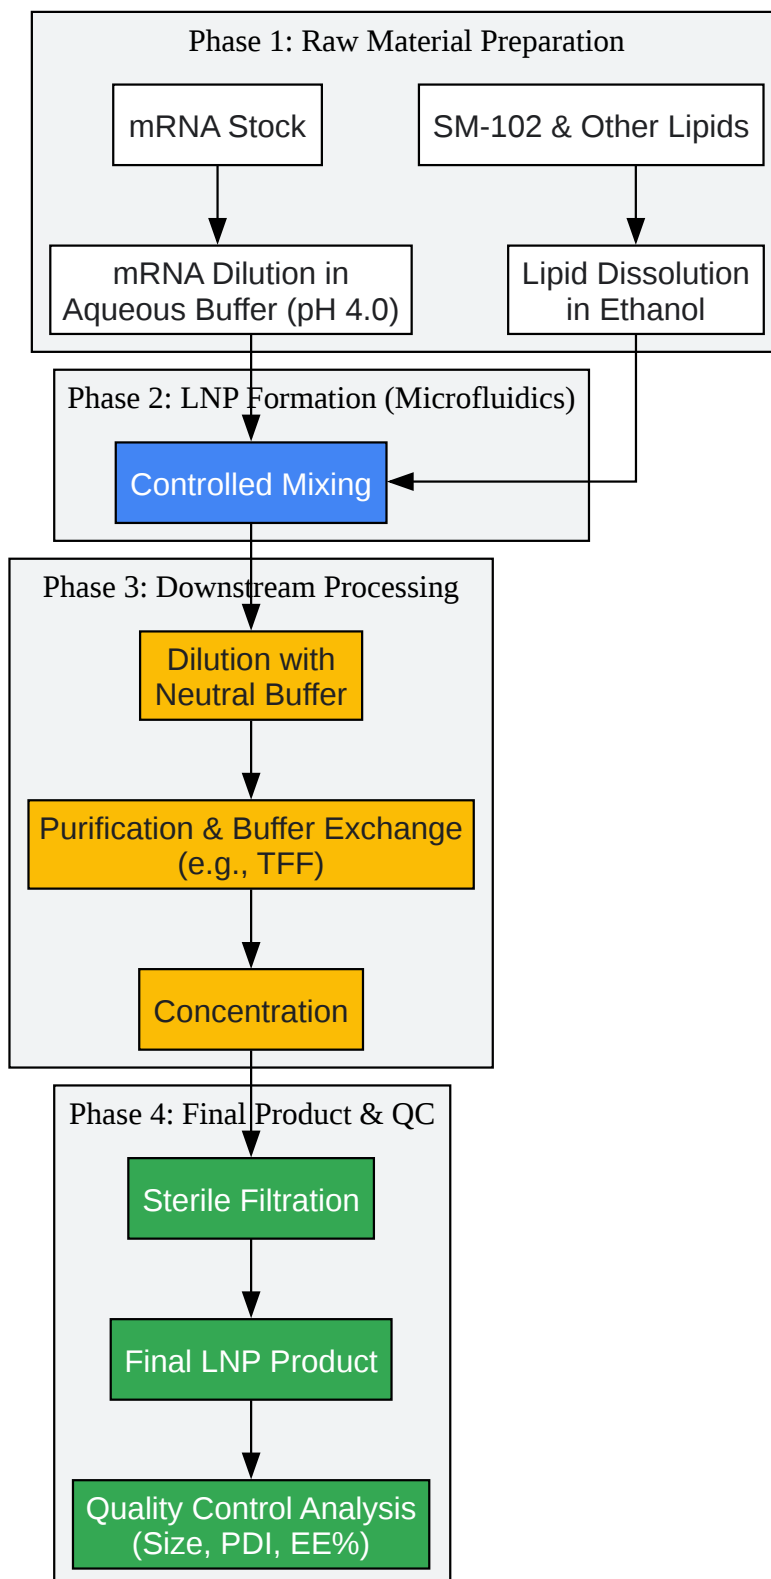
Phase 1: Raw Material Preparation

mRNA Stock

SM-102 & Other Lipids

mRNA Dilution in Aqueous Buffer (pH 4.0)

Lipid Dissolution in Ethanol

Phase 2: LNP Formation (Microfluidics)

Controlled Mixing

Phase 3: Downstream Processing

Dilution with Neutral Buffer

Purification & Buffer Exchange (e.g., TFF)

Concentration

Phase 4: Final Product & QC

Sterile Filtration

Final LNP Product

Quality Control Analysis (Size, PDI, EE%)